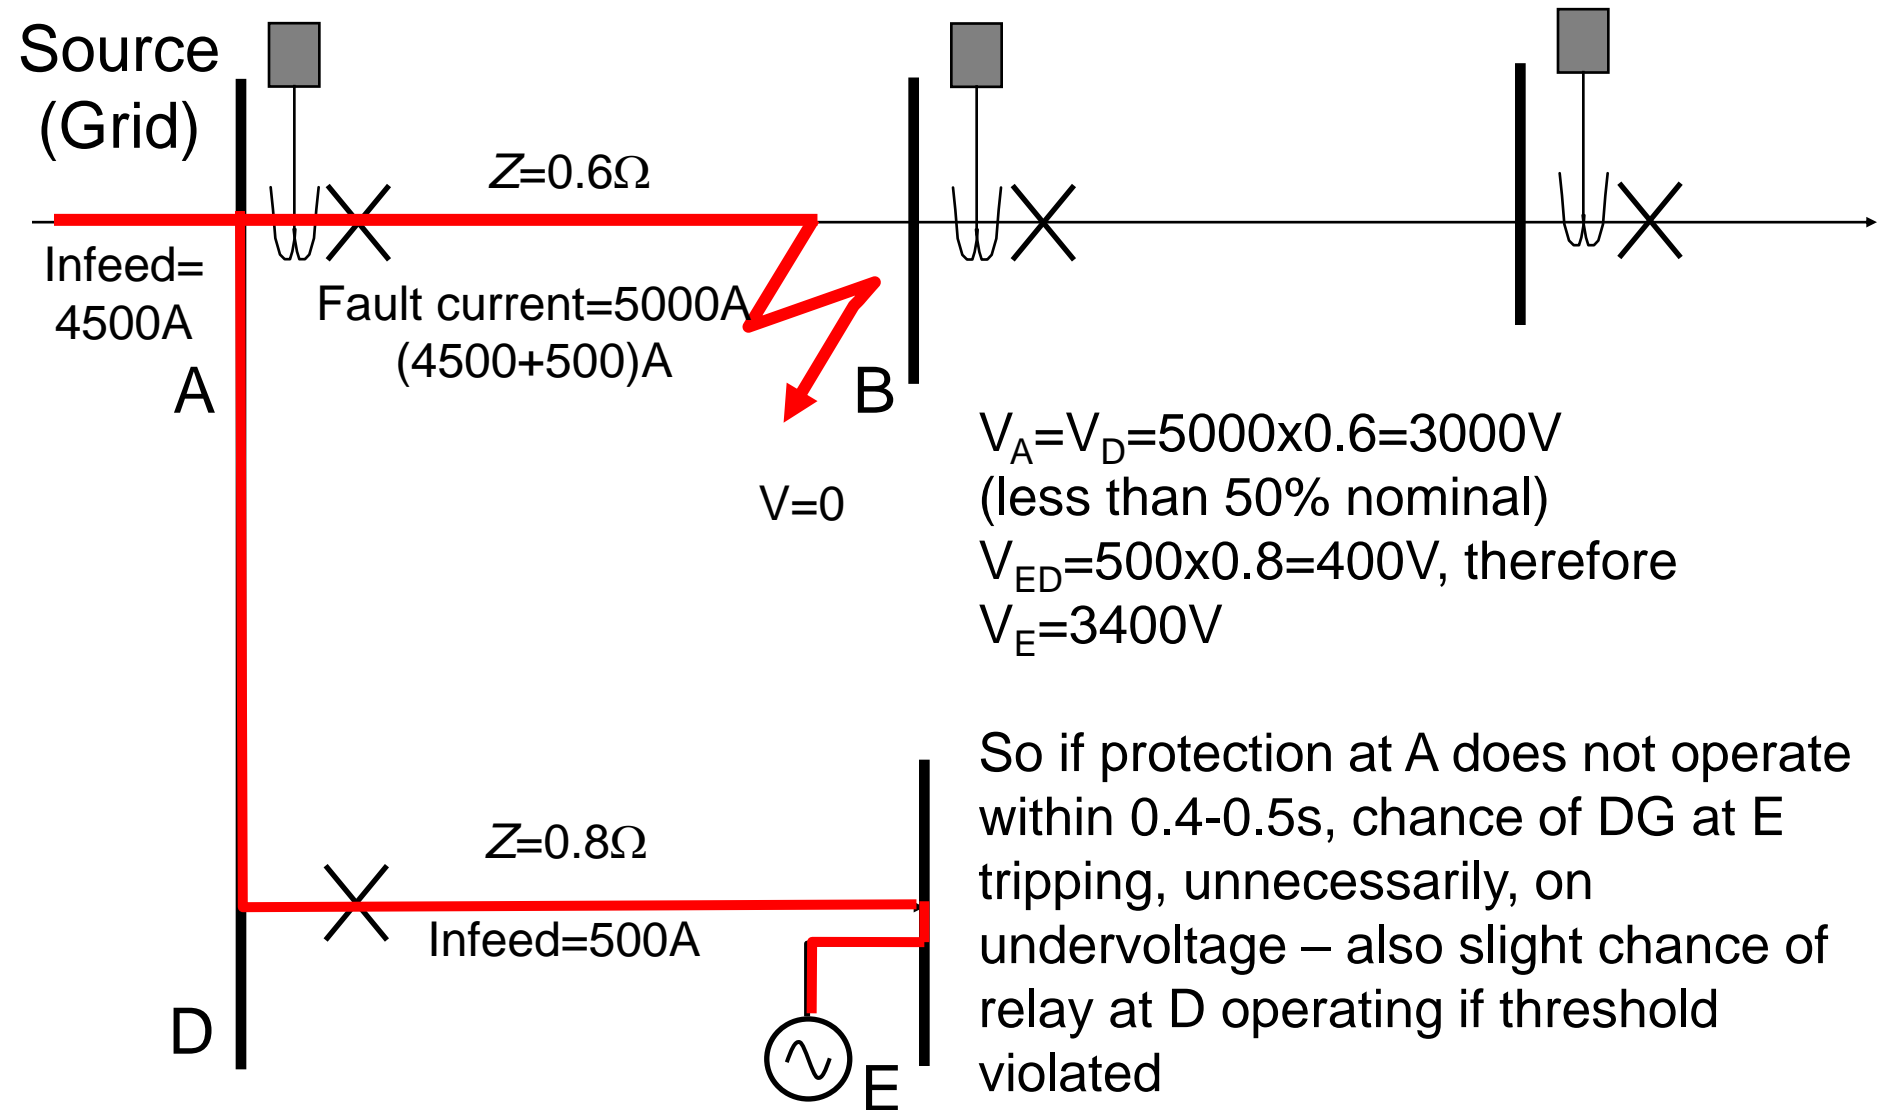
Source (Grid)

$Z$=0.6Ω

Infeed= 4500A

Fault current=5000A (4500+500)A

A

B

V=0

$V_A$=$V_D$=5000x0.6=3000V (less than 50% nominal)
$V_{ED}$=500x0.8=400V, therefore
$V_E$=3400V

So if protection at A does not operate within 0.4-0.5s, chance of DG at E tripping, unnecessarily, on undervoltage – also slight chance of relay at D operating if threshold violated

$Z$=0.8Ω

Infeed=500A

D

E